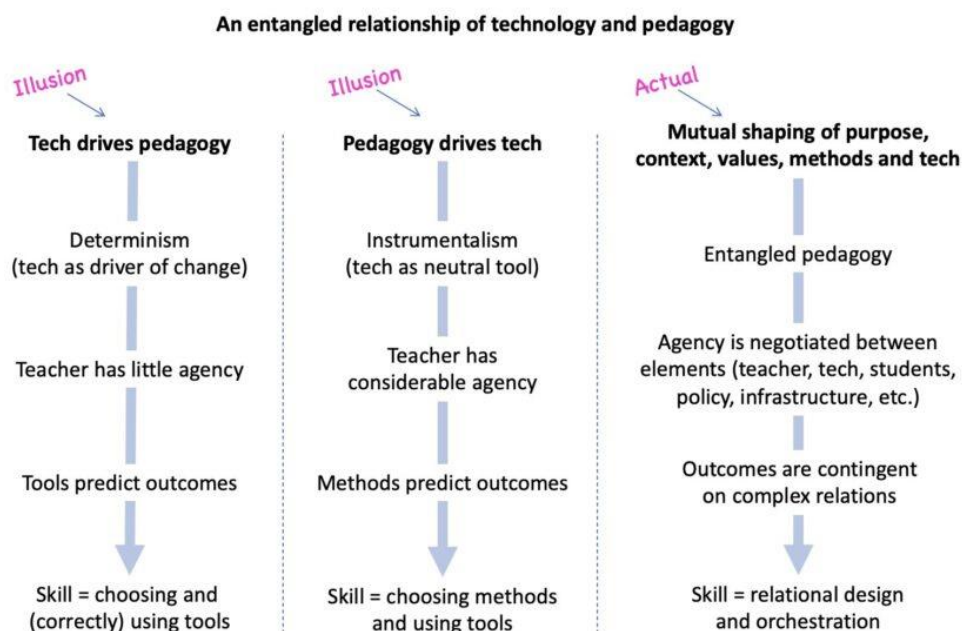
An entangled relationship of technology and pedagogy

Illusion

Tech drives pedagogy

Determinism (tech as driver of change)

Teacher has little agency

Tools predict outcomes

Skill = choosing and (correctly) using tools

Illusion

Pedagogy drives tech

Instrumentalism (tech as neutral tool)

Teacher has considerable agency

Methods predict outcomes

Skill = choosing methods and using tools

Actual

Mutual shaping of purpose, context, values, methods and tech

Entangled pedagogy

Agency is negotiated between elements (teacher, tech, students, policy, infrastructure, etc.)

Outcomes are contingent on complex relations

Skill = relational design and orchestration